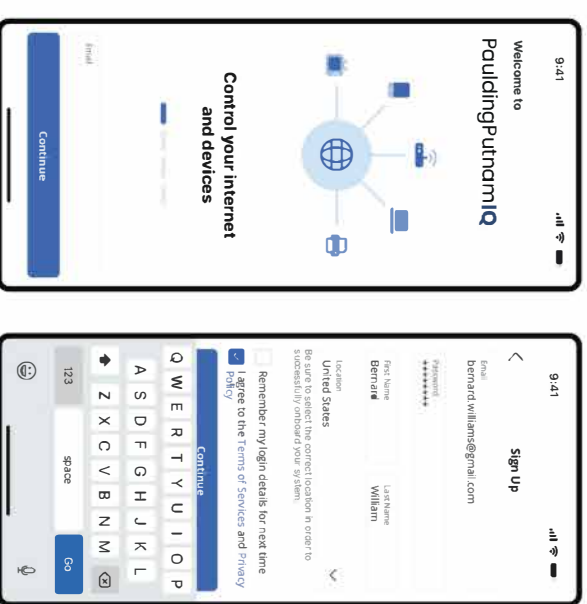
9:41

Welcome to

PauldingPutnamIQ

Control your internet and devices

Email

Continue

9:41

Sign Up

Email
bernard.williams@gmail.com

Password
••••••••

First Name
Bernard

Last Name
William

Location
United States

Be sure to select the correct location in order to successfully onboard your system.

Remember my login details for next time

I agree to the Terms of Services and Privacy Policy

Continue

Q W E R T Y U I O P
A S D F G H J K L
Z X C V B N M
123 space Go